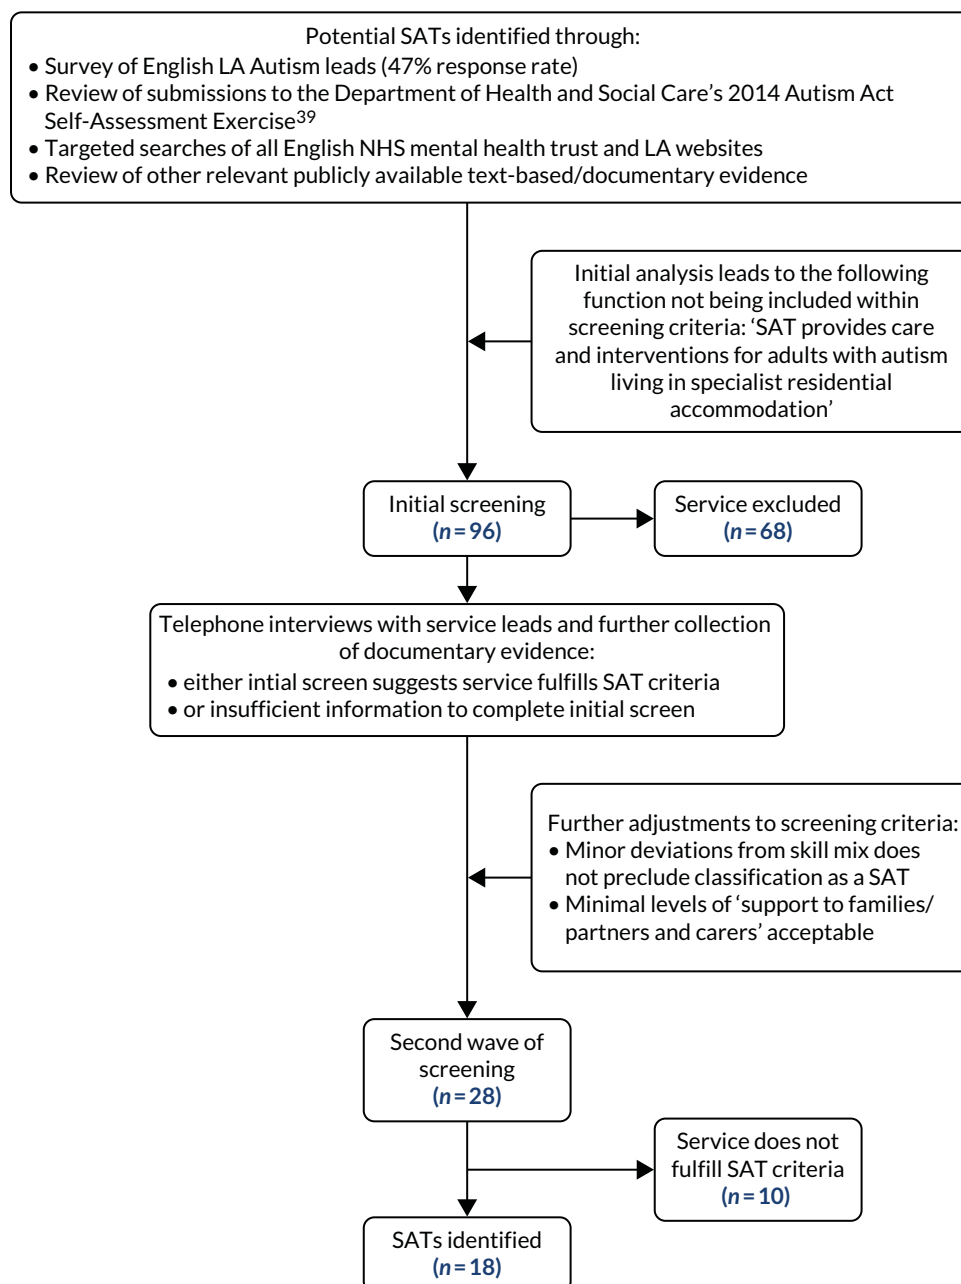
Potential SATs identified through:
• Survey of English LA Autism leads (47% response rate)
• Review of submissions to the Department of Health and Social Care's 2014 Autism Act Self-Assessment Exercise$^{39}$
• Targeted searches of all English NHS mental health trust and LA websites
• Review of other relevant publicly available text-based/documentary evidence

Initial analysis leads to the following function not being included within screening criteria: 'SAT provides care and interventions for adults with autism living in specialist residential accommodation'

Initial screening
($n = 96$)

Service excluded
($n = 68$)

Telephone interviews with service leads and further collection of documentary evidence:
• either intial screen suggests service fulfills SAT criteria
• or insufficient information to complete initial screen

Further adjustments to screening criteria:
• Minor deviations from skill mix does not preclude classification as a SAT
• Minimal levels of 'support to families/ partners and carers' acceptable

Second wave of screening
($n = 28$)

Service does not fulfill SAT criteria
($n = 10$)

SATs identified
($n = 18$)